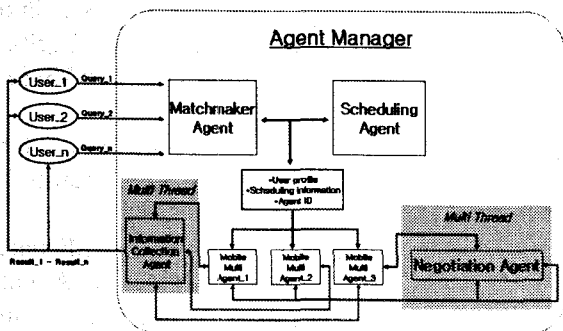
Agent Manager

User_1
Query_1
User_2
Query_2
User_n
Query_n

Matchmaker Agent

Scheduling Agent

•User profile
•Scheduling information
•Agent ID

Multi Thread

Information Collection Agent

Result_1 ~ Result_n

Mobile Multi Agent_1

Mobile Multi Agent_2

Mobile Multi Agent_3

Multi Thread

Negotiation Agent